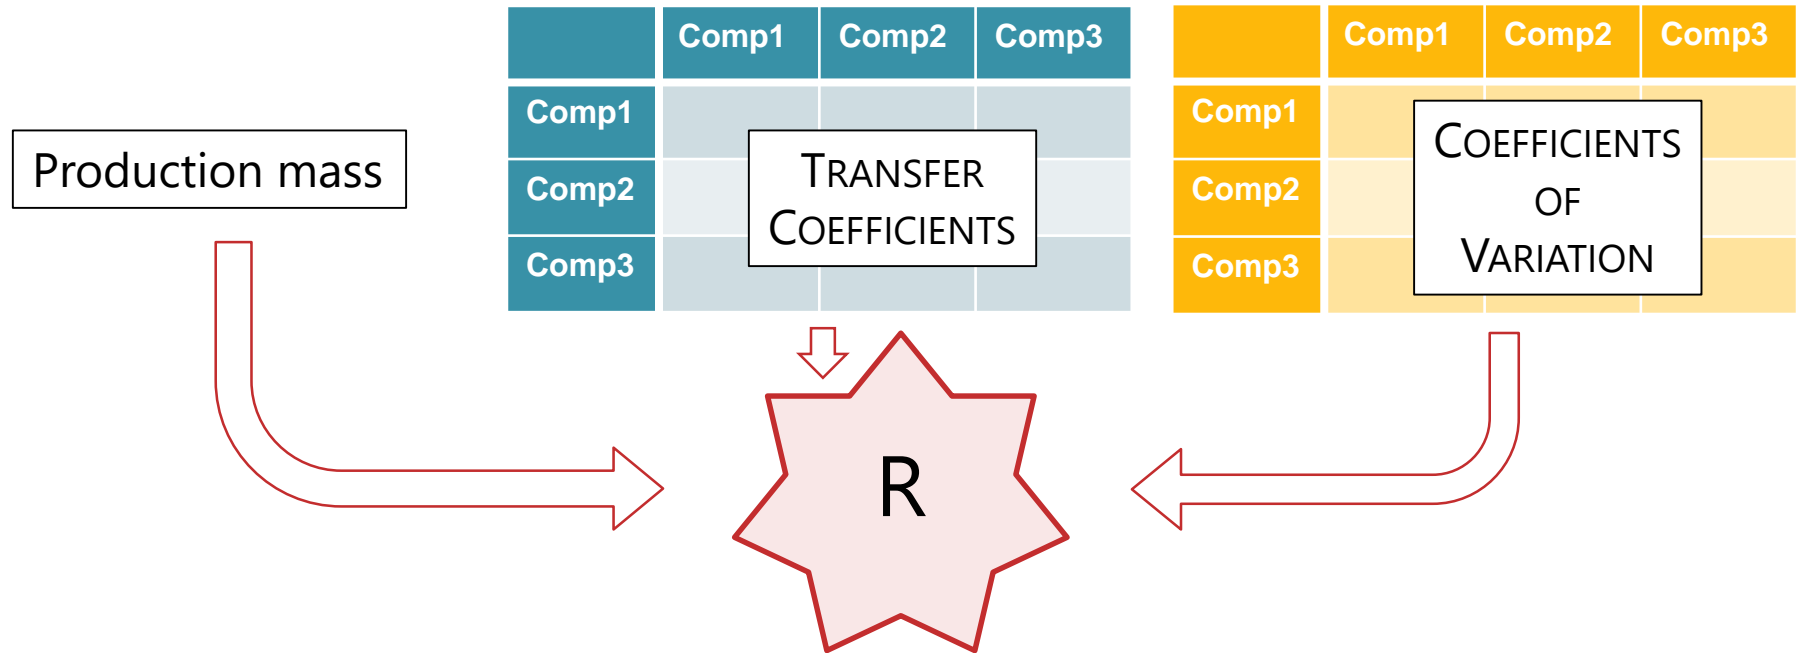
Production mass

| | Comp1 | Comp2 | Comp3 |
|---|---|---|---|
| Comp1 | | | |
| Comp2 | | | |
| Comp3 | | | |

TRANSFER COEFFICIENTS

| | Comp1 | Comp2 | Comp3 |
|---|---|---|---|
| Comp1 | | | |
| Comp2 | | | |
| Comp3 | | | |

COEFFICIENTS OF VARIATION

R